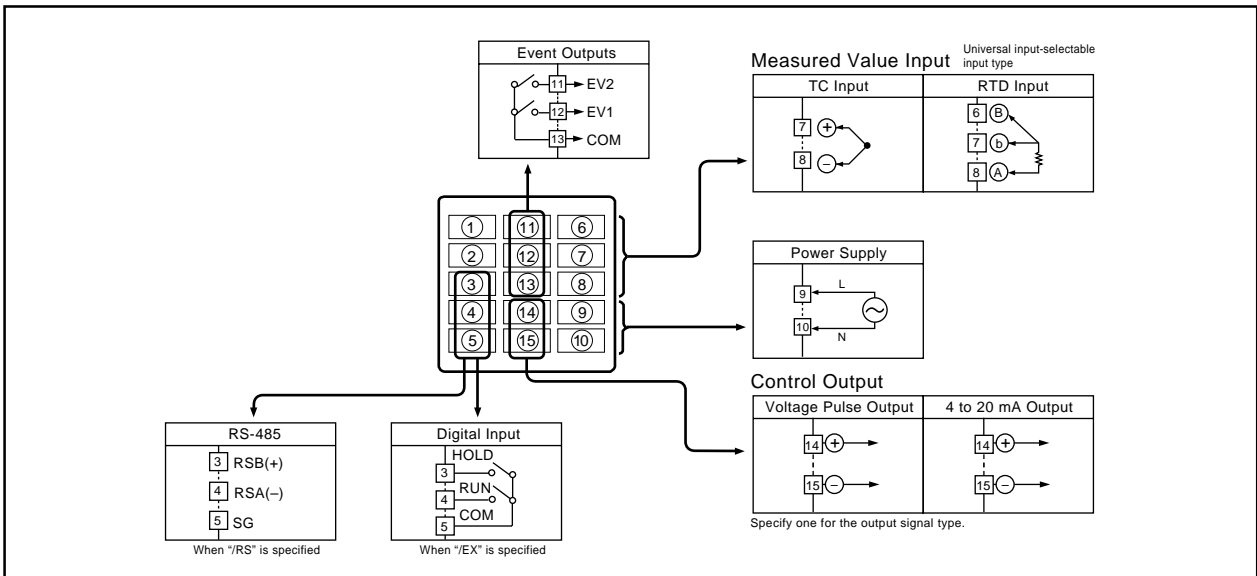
Event Outputs

11 EV2
12 EV1
13 COM

Measured Value Input
Universal input-selectable input type

| TC Input | RTD Input |
|---|---|
| 7 + | 6 B |
| 8 – | 7 b |
| | 8 A |

① ⑪ ⑥
② ⑫ ⑦
③ ⑬ ⑧
④ ⑭ ⑨
⑤ ⑮ ⑩

Power Supply
9 L
10 N

Control Output

| Voltage Pulse Output | 4 to 20 mA Output |
|---|---|
| 14 + | 14 + |
| 15 – | 15 – |

Specify one for the output signal type.

RS-485
3 RSB(+)
4 RSA(–)
5 SG
When "/RS" is specified

Digital Input
HOLD
3
RUN
4
COM
5
When "/EX" is specified